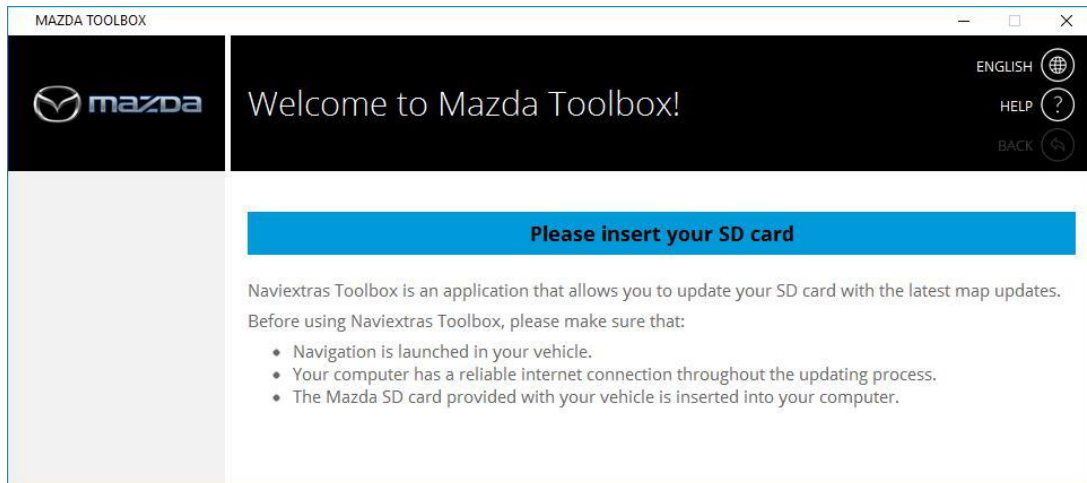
MAZDA TOOLBOX

mazda

Welcome to Mazda Toolbox!

ENGLISH

HELP

BACK

Please insert your SD card

Naviextras Toolbox is an application that allows you to update your SD card with the latest map updates.

Before using Naviextras Toolbox, please make sure that:

- Navigation is launched in your vehicle.
- Your computer has a reliable internet connection throughout the updating process.
- The Mazda SD card provided with your vehicle is inserted into your computer.